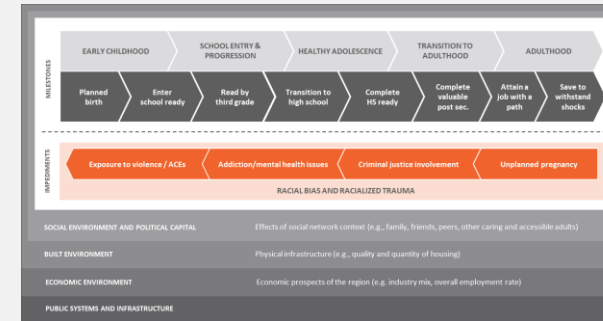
EARLY CHILDHOOD | SCHOOL ENTRY & PROGRESSION | HEALTHY ADOLESCENCE | TRANSITION TO ADULTHOOD | ADULTHOOD

MILESTONES

Planned birth | Enter school ready | Read by third grade | Transition to high school | Complete HS ready | Complete valuable post sec. | Attain a job with a path | Save to withstand shocks

IMPEDIMENTS

Exposure to violence / ACEs | Addiction/mental health issues | Criminal justice involvement | Unplanned pregnancy

RACIAL BIAS AND RACIALIZED TRAUMA

| | |
|---|---|
| SOCIAL ENVIRONMENT AND POLITICAL CAPITAL | Effects of social network context (e.g., family, friends, peers, other caring and accessible adults) |
| BUILT ENVIRONMENT | Physical infrastructure (e.g., quality and quantity of housing) |
| ECONOMIC ENVIRONMENT | Economic prospects of the region (e.g. industry mix, overall employment rate) |
| PUBLIC SYSTEMS AND INFRASTRUCTURE | |